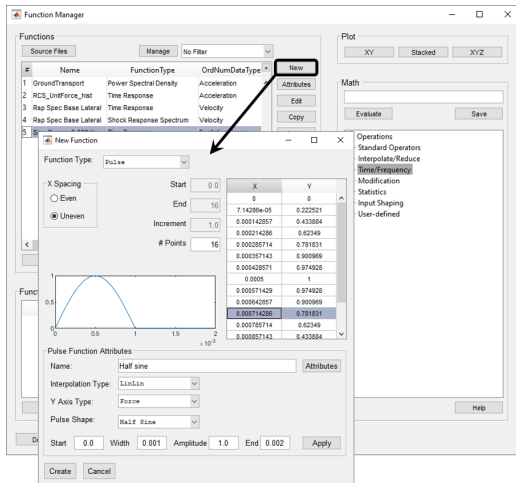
Function Manager

Functions

Source Files

Manage

No Filter

| # | Name | FunctionType | OrdNumDataType |
|---|---|---|---|
| 1 | GroundTransport | Power Spectral Density | Acceleration |
| 2 | RCS_UnitForce_hist | Time Response | Acceleration |
| 3 | Rsp Spec Base Lateral | Time Response | Velocity |
| 4 | Rsp Spec Base Lateral | Shock Response Spectrum | Velocity |
| 5 | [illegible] | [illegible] | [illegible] |

New

Attributes

Edit

Copy

Plot

XY

Stacked

XYZ

Math

Evaluate

Save

Operations
Standard Operators
Interpolate/Reduce
Time/Frequency
Modification
Statistics
Input Shaping
User-defined

Help

New Function

Function Type: Pulse

X Spacing

Even

Uneven

Start 0.0

End 16

Increment 1.0

# Points 16

| X | Y |
|---|---|
| 0 | 0 |
| 7.14286e-05 | 0.222521 |
| 0.000142857 | 0.433884 |
| 0.000214286 | 0.62349 |
| 0.000285714 | 0.781831 |
| 0.000357143 | 0.900969 |
| 0.000428571 | 0.974928 |
| 0.0005 | 1 |
| 0.000571429 | 0.974928 |
| 0.000642857 | 0.900969 |
| 0.000714286 | 0.781831 |
| 0.000785714 | 0.62349 |
| 0.000857143 | 0.433884 |

1

0.5

0

0

0.5

1

1.5

2

$\times 10^{-3}$

Pulse Function Attributes

Name: Half sine

Attributes

Interpolation Type: LinLin

Y Axis Type: Force

Pulse Shape: Half Sine

Start 0.0 Width 0.001 Amplitude 1.0 End 0.002

Apply

Create

Cancel

Functi

De